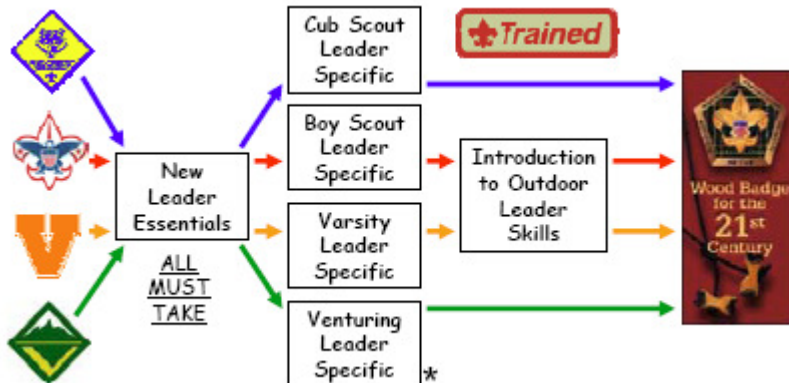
Cub Scout Leader Specific

Trained

New Leader Essentials

ALL MUST TAKE

Boy Scout Leader Specific

Introduction to Outdoor Leader Skills

Varsity Leader Specific

Venturing Leader Specific *

Wood Badge for the 21st Century